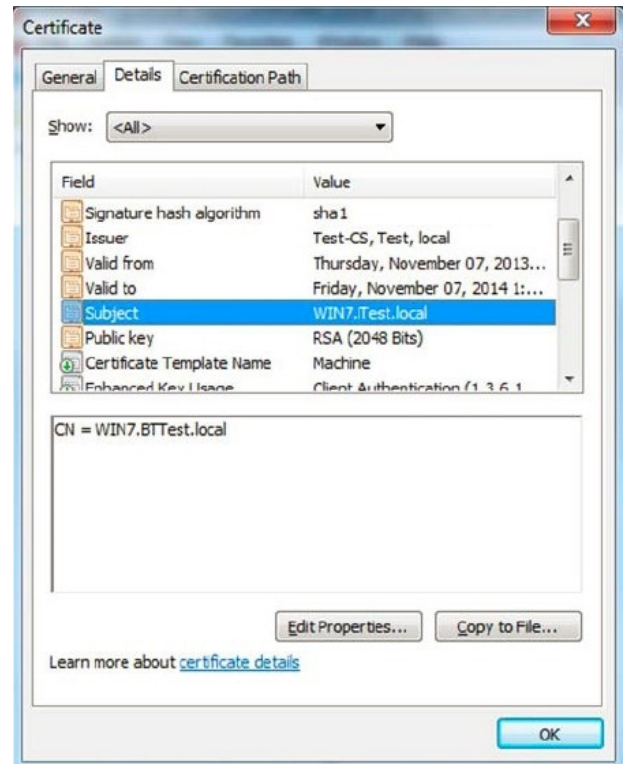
Certificate

General | Details | Certification Path

Show: <All>

| Field | Value |
|---|---|
| Signature hash algorithm | sha1 |
| Issuer | Test-CS, Test, local |
| Valid from | Thursday, November 07, 2013... |
| Valid to | Friday, November 07, 2014 1:... |
| Subject | WIN7.ITest.local |
| Public key | RSA (2048 Bits) |
| Certificate Template Name | Machine |
| Enhanced Key Usage | Client Authentication (1.3.6.1 |

CN = WIN7.BTTest.local

Edit Properties... Copy to File...

Learn more about certificate details

OK